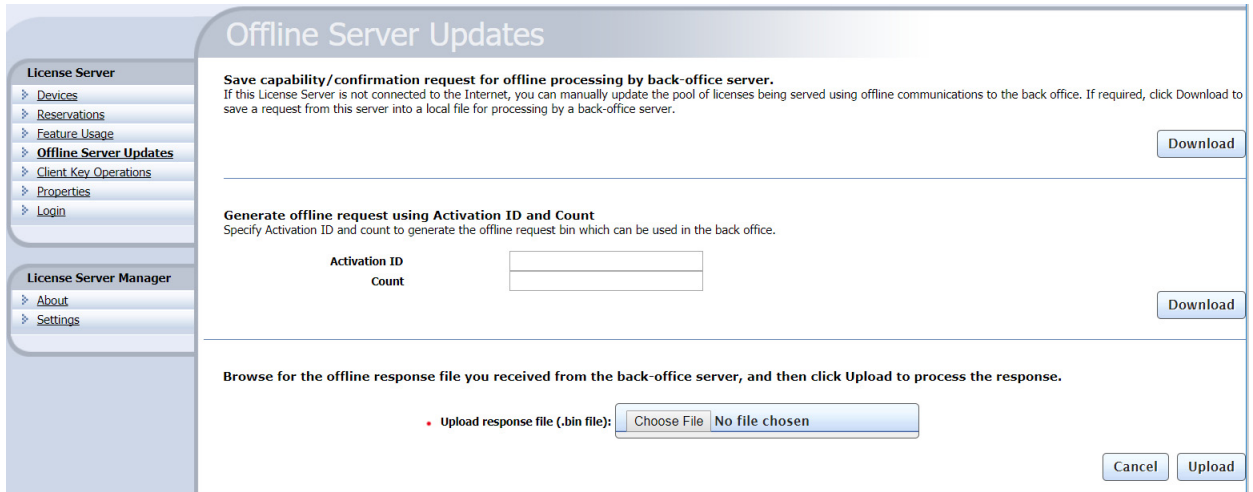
Offline Server Updates

License Server
Devices
Reservations
Feature Usage
Offline Server Updates
Client Key Operations
Properties
Login

License Server Manager
About
Settings

Save capability/confirmation request for offline processing by back-office server.
If this License Server is not connected to the Internet, you can manually update the pool of licenses being served using offline communications to the back office. If required, click Download to save a request from this server into a local file for processing by a back-office server.

Download

Generate offline request using Activation ID and Count
Specify Activation ID and count to generate the offline request bin which can be used in the back office.

Activation ID
Count

Download

Browse for the offline response file you received from the back-office server, and then click Upload to process the response.

• Upload response file (.bin file): Choose File No file chosen

Cancel Upload